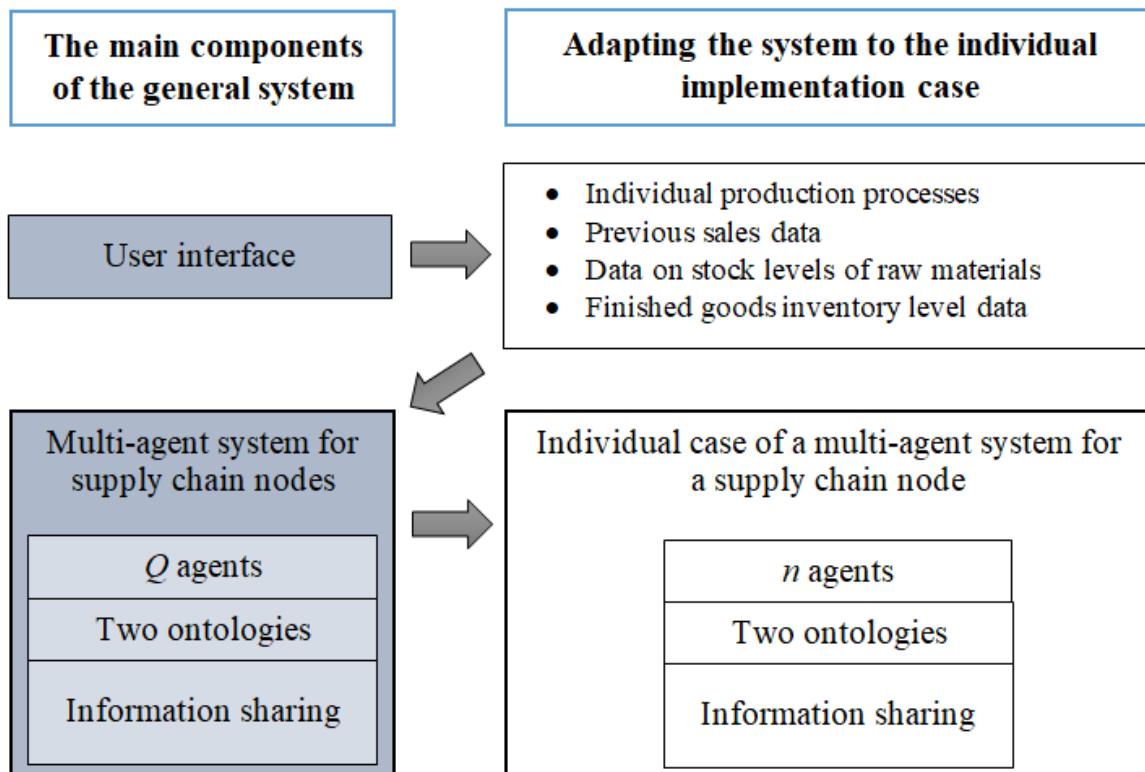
The main components of the general system

Adapting the system to the individual implementation case

User interface

- Individual production processes
- Previous sales data
- Data on stock levels of raw materials
- Finished goods inventory level data

Multi-agent system for supply chain nodes

$Q$ agents

Two ontologies

Information sharing

Individual case of a multi-agent system for a supply chain node

$n$ agents

Two ontologies

Information sharing